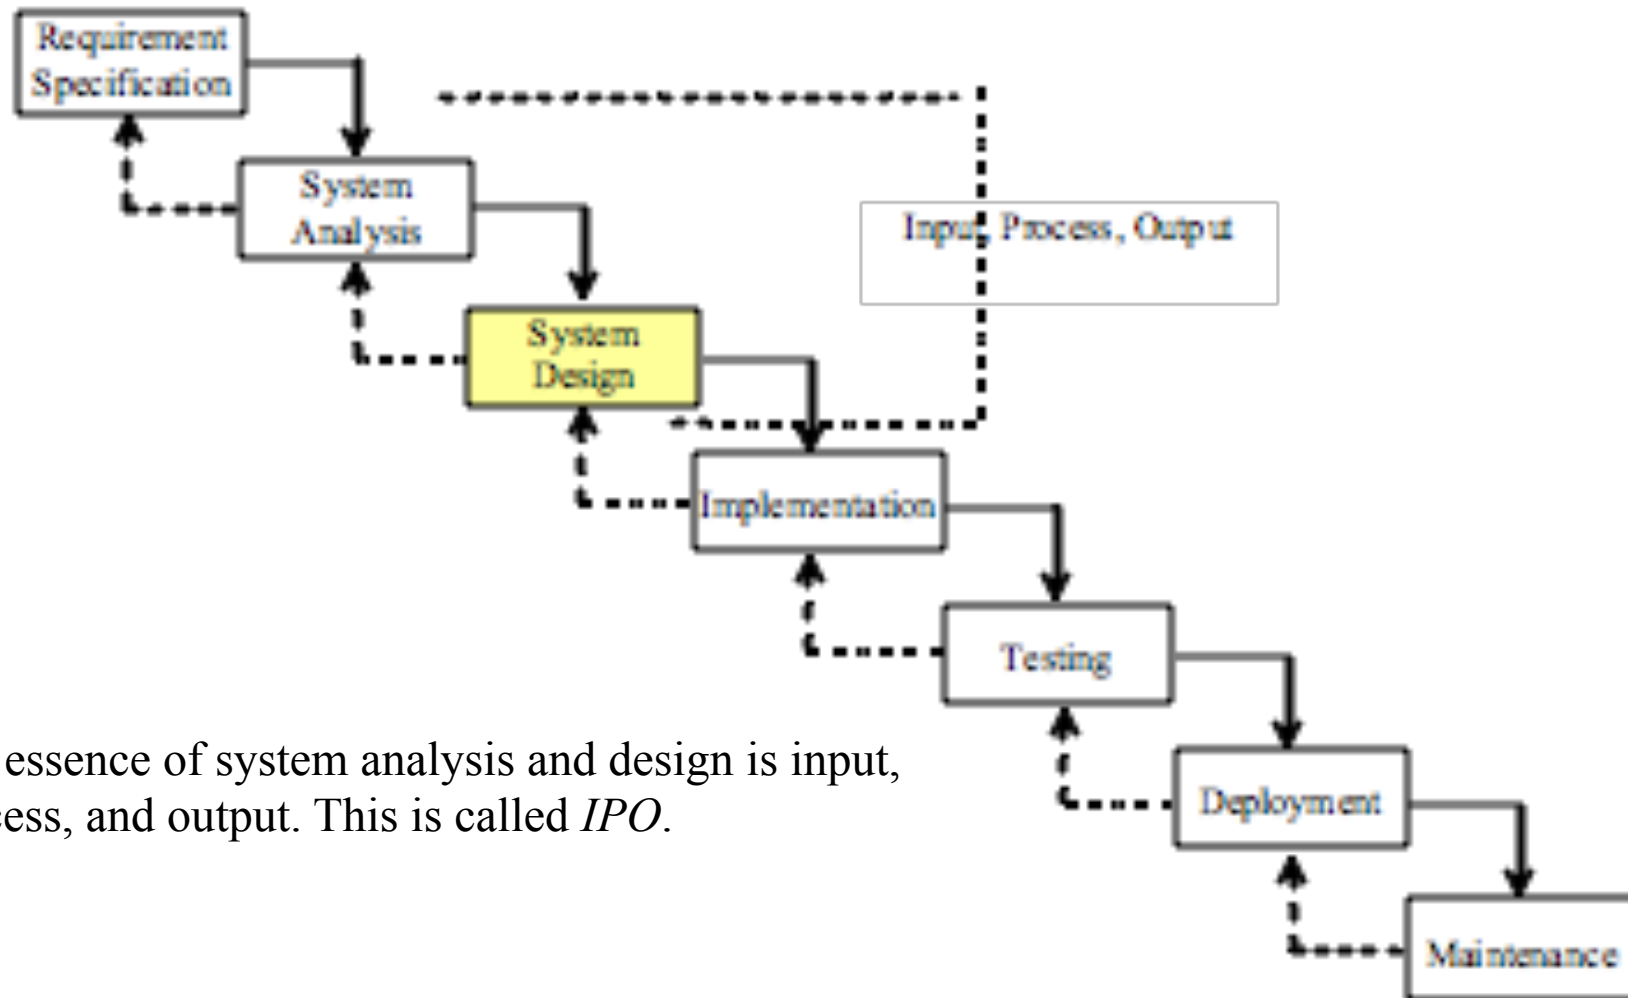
Requirement Specification

System Analysis

System Design

Input, Process, Output

Implementation

Testing

Deployment

Maintenance

essence of system analysis and design is input, ess, and output. This is called *IPO*.